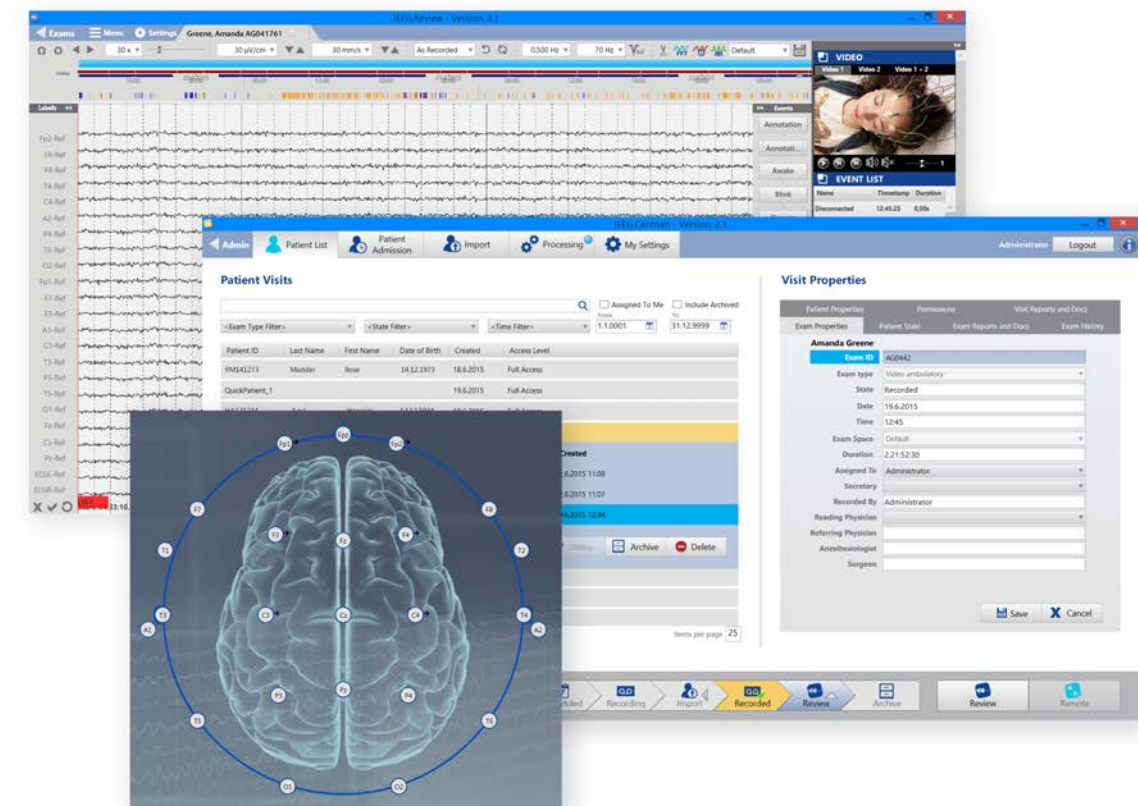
IEEGReview - Version 2.1

Exams Menu Settings Greene, Amanda AG041761

30 s 30 µV/cm 30 mm/s As Recorded 0,500 Hz 70 Hz Default

VIDEO

Video 1 Video 2 Video 1 + 2

EVENT LIST

Name Timestamp Duration

Disconnected 12:45:25 0,00s

Labels

Events

Annotation

Annotati...

Awake

Blink

Fp2-Ref
F8-Ref
F4-Ref
T4-Ref
C4-Ref
A2-Ref
P4-Ref
T6-Ref
O2-Ref
Fp1-Ref
F7-Ref
F3-Ref
A1-Ref
C3-Ref
T3-Ref
P3-Ref
T5-Ref
O1-Ref
Fz-Ref
Cz-Ref
Pz-Ref
ECGL-Ref
ECGR-Ref

13:16

IEEGCentrum - Version 2.1

Admin Patient List Patient Admission Import Processing My Settings

Administrator Logout

Patient Visits

Assigned To Me Include Archived

<Exam Type Filter> <State Filter> <Time Filter> From 1.1.0001 To 31.12.9999

| Patient ID | Last Name | First Name | Date of Birth | Created | Access Level |
|---|---|---|---|---|---|
| RM141273 | Madder | Rose | 14.12.1973 | 18.6.2015 | Full Access |
| QuickPatient_1 | | | | 19.6.2015 | Full Access |

Created

19.6.2015 11:08

19.6.2015 11:07

19.6.2015 12:44

Archive Delete

Items per page 25

Visit Properties

Patient Properties Permissions Visit Reports and Docs

Exam Properties Patient State Exam Reports and Docs Exam History

Amanda Greene

Exam ID AG0442

Exam type Video ambulatory

State Recorded

Date 19.6.2015

Time 12:45

Exam Space Default

Duration 2.21:52:30

Assigned To Administrator

Secretary

Recorded By Administrator

Reading Physician

Referring Physician

Anesthesiologist

Surgeon

Save Cancel

Recording Import Recorded Review Archive Review Remote

Fp1 Fpz Fp2 F7 F8 F3 Fz F4 T1 T2 A1 T3 C3 Cz C4 T4 A2 P3 Pz P4 T5 T6 O1 O2